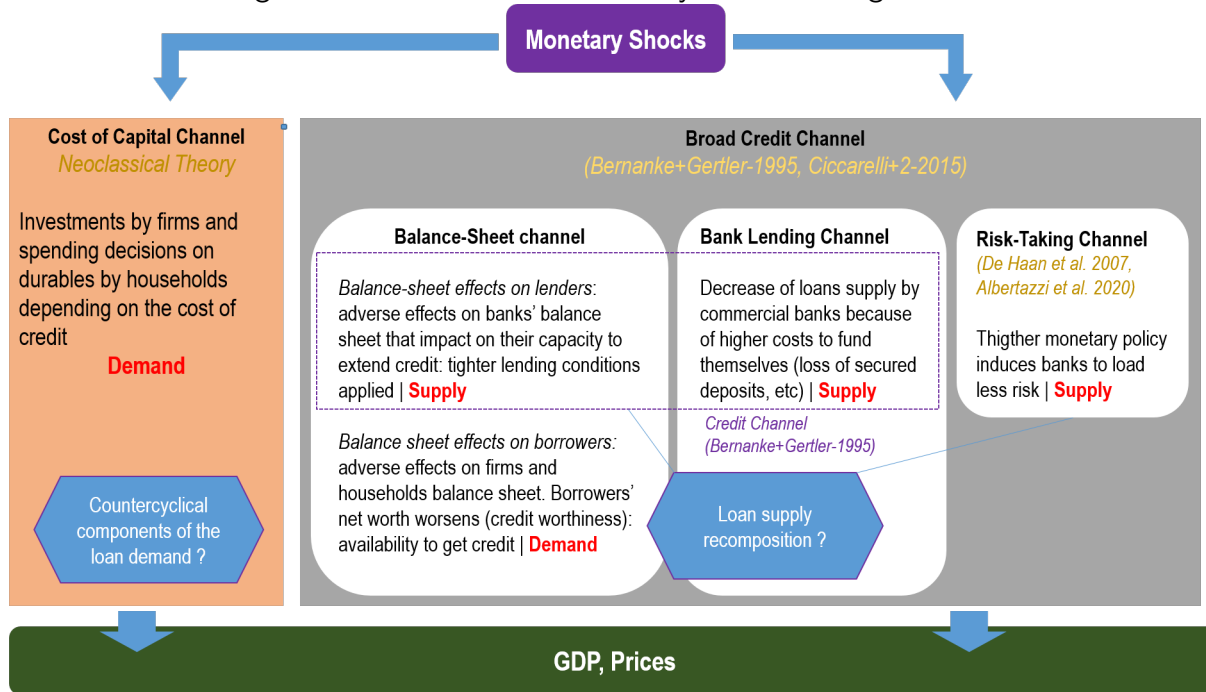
Monetary Shocks

Cost of Capital Channel
Neoclassical Theory

Investments by firms and spending decisions on durables by households depending on the cost of credit

Demand

Countercyclical components of the loan demand ?

Broad Credit Channel
(Bernanke+Gertler-1995, Ciccarelli+2-2015)

Balance-Sheet channel

Balance-sheet effects on lenders: adverse effects on banks' balance sheet that impact on their capacity to extend credit: tighter lending conditions applied | Supply

Balance sheet effects on borrowers: adverse effects on firms and households balance sheet. Borrowers' net worth worsens (credit worthiness): availability to get credit | Demand

Bank Lending Channel

Decrease of loans supply by commercial banks because of higher costs to fund themselves (loss of secured deposits, etc) | Supply

Credit Channel
(Bernanke+Gertler-1995)

Loan supply recomposition ?

Risk-Taking Channel
(De Haan et al. 2007, Albertazzi et al. 2020)

Thigther monetary policy induces banks to load less risk | Supply

GDP, Prices